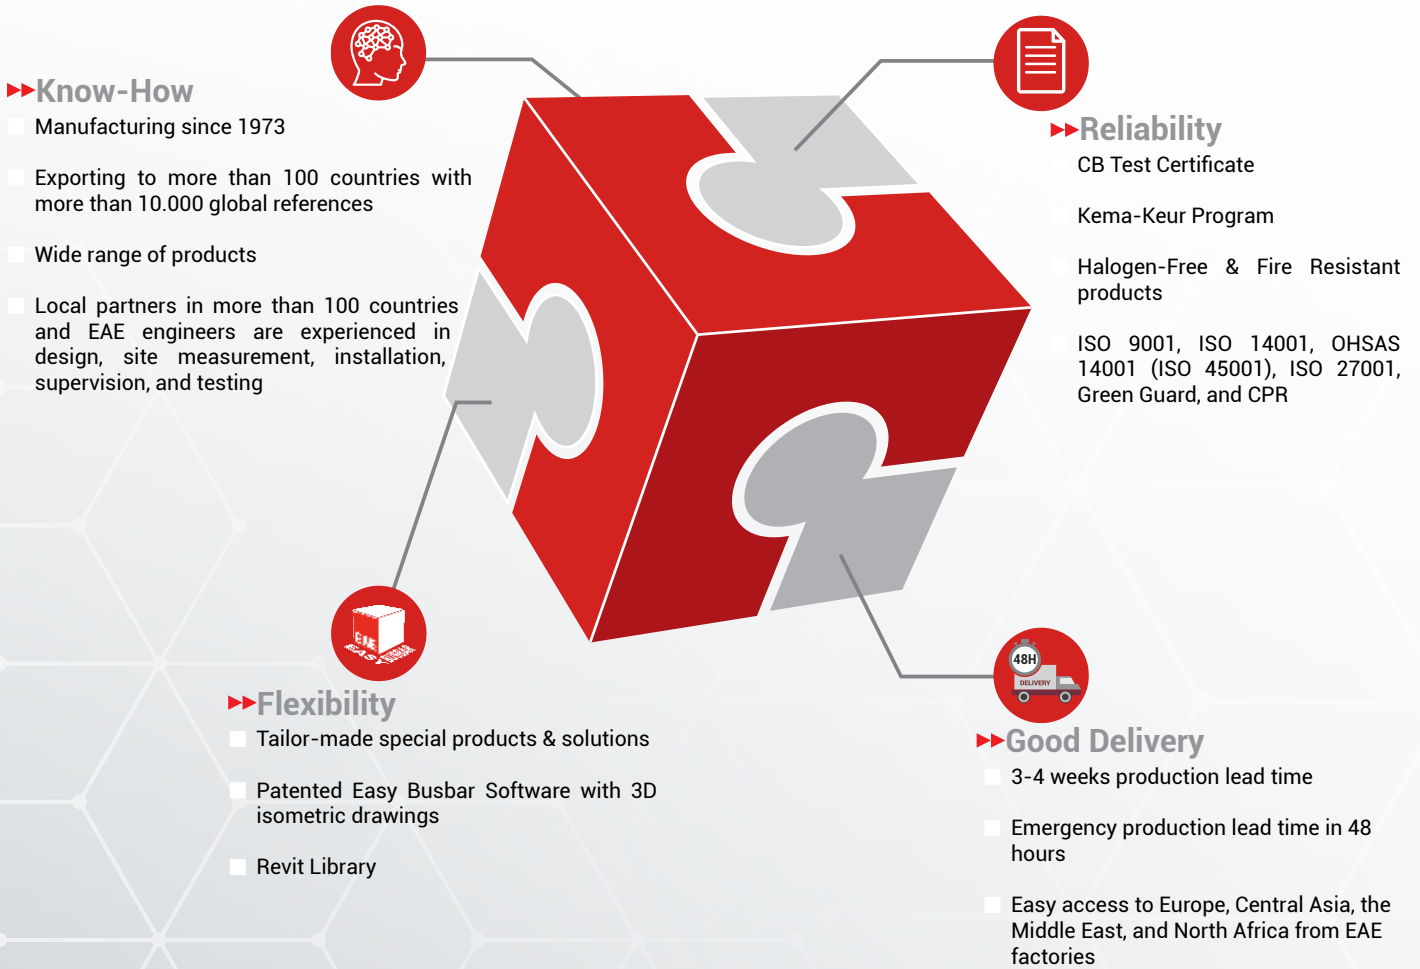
Know-How

Manufacturing since 1973

Exporting to more than 100 countries with more than 10.000 global references

Wide range of products

Local partners in more than 100 countries and EAE engineers are experienced in design, site measurement, installation, supervision, and testing

Reliability

CB Test Certificate

Kema-Keur Program

Halogen-Free & Fire Resistant products

ISO 9001, ISO 14001, OHSAS 14001 (ISO 45001), ISO 27001, Green Guard, and CPR

Flexibility

Tailor-made special products & solutions

Patented Easy Busbar Software with 3D isometric drawings

Revit Library

48H

DELIVERY

Good Delivery

3-4 weeks production lead time

Emergency production lead time in 48 hours

Easy access to Europe, Central Asia, the Middle East, and North Africa from EAE factories